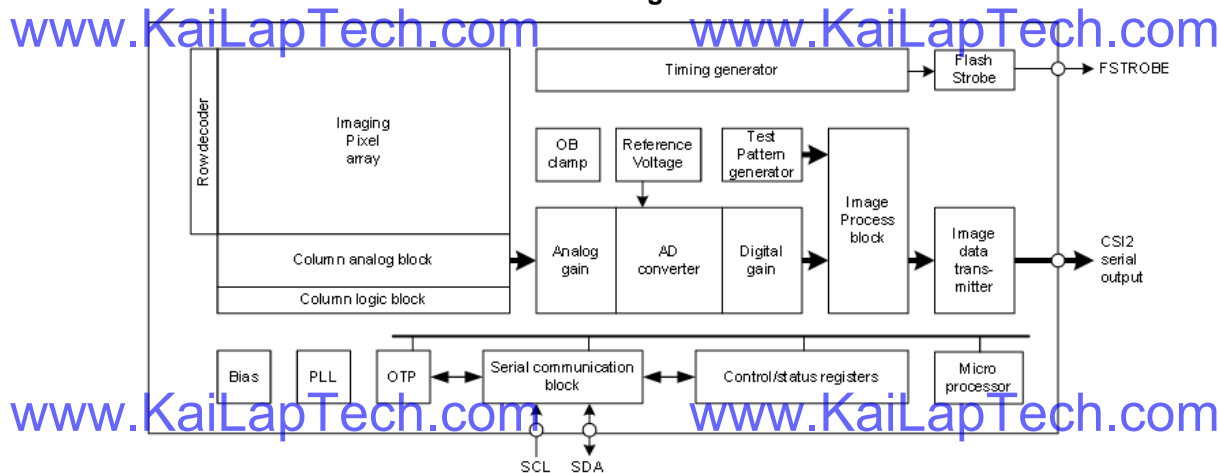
www.KaiLapTech.com www.KaiLapTech.com

Timing generator

Flash Strobe

FSTROBE

Rowdecoder

Imaging Pixel array

OB clamp

Reference Voltage

Test Pattern generator

Image Process block

Column analog block

Column logic block

Analog gain

AD converter

Digital gain

Image data transmitter

CSI2 serial output

Bias

PLL

OTP

Serial communication block

Control/status registers

Micro processor

www.KaiLapTech.com www.KaiLapTech.com

SCL

SDA